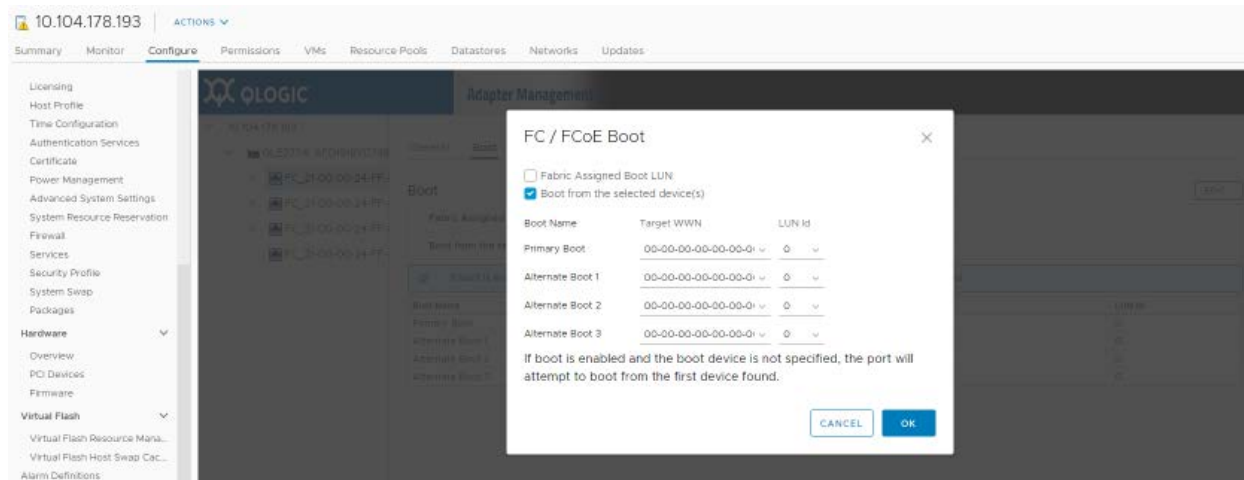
10.104.178.193 ACTIONS

Summary Monitor Configure Permissions VMs Resource Pools Datastores Networks Updates

Licensing
Host Profile
Time Configuration
Authentication Services
Certificate
Power Management
Advanced System Settings
System Resource Reservation
Firewall
Services
Security Profile
System Swap
Packages
Hardware
Overview
PCI Devices
Firmware
Virtual Flash
Virtual Flash Resource Mana...
Virtual Flash Host Swap Cac...
Alarm Definitions

QLOGIC

Adapter Management

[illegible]

Boot

FC / FCoE Boot

Fabric Assigned Boot LUN
Boot from the selected device(s)

| Boot Name | Target WWN | LUN Id |
|---|---|---|
| Primary Boot | 00-00-00-00-00-00-0 | 0 |
| Alternate Boot 1 | 00-00-00-00-00-00-0 | 0 |
| Alternate Boot 2 | 00-00-00-00-00-00-0 | 0 |
| Alternate Boot 3 | 00-00-00-00-00-00-0 | 0 |

If boot is enabled and the boot device is not specified, the port will attempt to boot from the first device found.

CANCEL OK